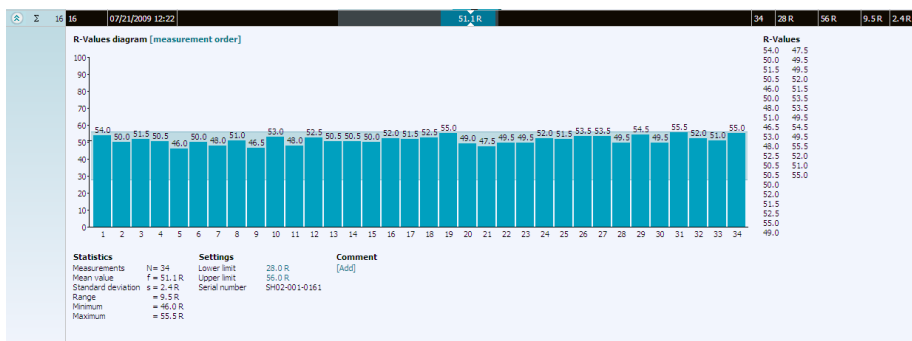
Σ 16 16 07/21/2009 12:22 51.1 R 34 28 R 56 R 9.5 R 2.4 R

R-Values diagram [measurement order]

100
90
80
70
60
50
40
30
20
10
0

54.0 50.0 51.5 50.5 46.0 50.0 48.0 51.0 46.5 53.0 48.0 52.5 50.5 50.5 50.0 52.0 51.5 52.5 55.0 49.0 47.5 49.5 49.5 52.0 51.5 53.5 53.5 49.5 54.5 49.5 55.5 52.0 51.0 55.0

1 2 3 4 5 6 7 8 9 10 11 12 13 14 15 16 17 18 19 20 21 22 23 24 25 26 27 28 29 30 31 32 33 34

R-Values
54.0 47.5
50.0 49.5
51.5 49.5
50.5 52.0
46.0 51.5
50.0 53.5
48.0 53.5
51.0 49.5
46.5 54.5
53.0 49.5
48.0 55.5
52.5 52.0
50.5 51.0
50.5 55.0
50.0
52.0
51.5
52.5
55.0
49.0

Statistics
Measurements N= 34
Mean value f = 51.1 R
Standard deviation s = 2.4 R
Range = 9.5 R
Minimum = 46.0 R
Maximum = 55.5 R

Settings
Lower limit 28.0 R
Upper limit 56.0 R
Serial number SH02-001-0161

Comment
[Add]